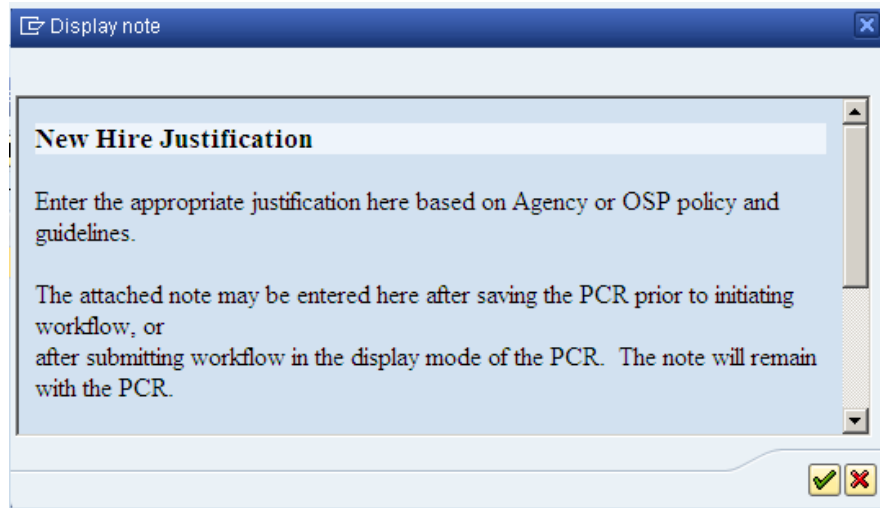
Display note

New Hire Justification

Enter the appropriate justification here based on Agency or OSP policy and guidelines.

The attached note may be entered here after saving the PCR prior to initiating workflow, or
after submitting workflow in the display mode of the PCR. The note will remain with the PCR.